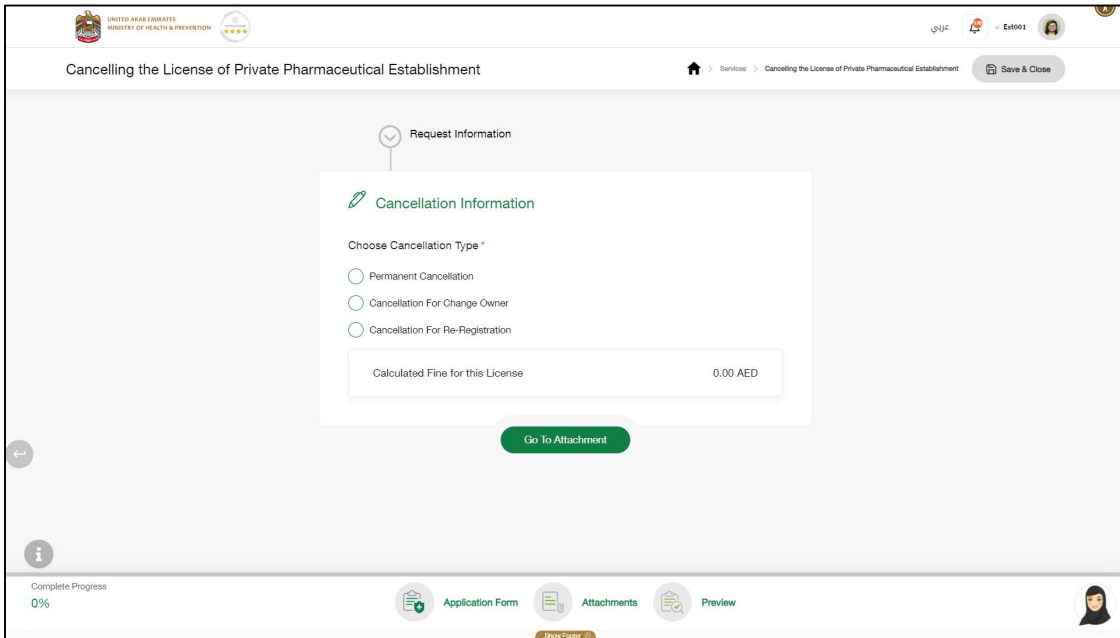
UNITED ARAB EMIRATES
MINISTRY OF HEALTH & PREVENTION

عربي
Est001

Cancelling the License of Private Pharmaceutical Establishment

Services > Cancelling the License of Private Pharmaceutical Establishment

Save & Close

Request Information

Cancellation Information

Choose Cancellation Type *

Permanent Cancellation

Cancellation For Change Owner

Cancellation For Re-Registration

Calculated Fine for this License 0.00 AED

Go To Attachment

Complete Progress
0%

Application Form

Attachments

Preview

Show Footer